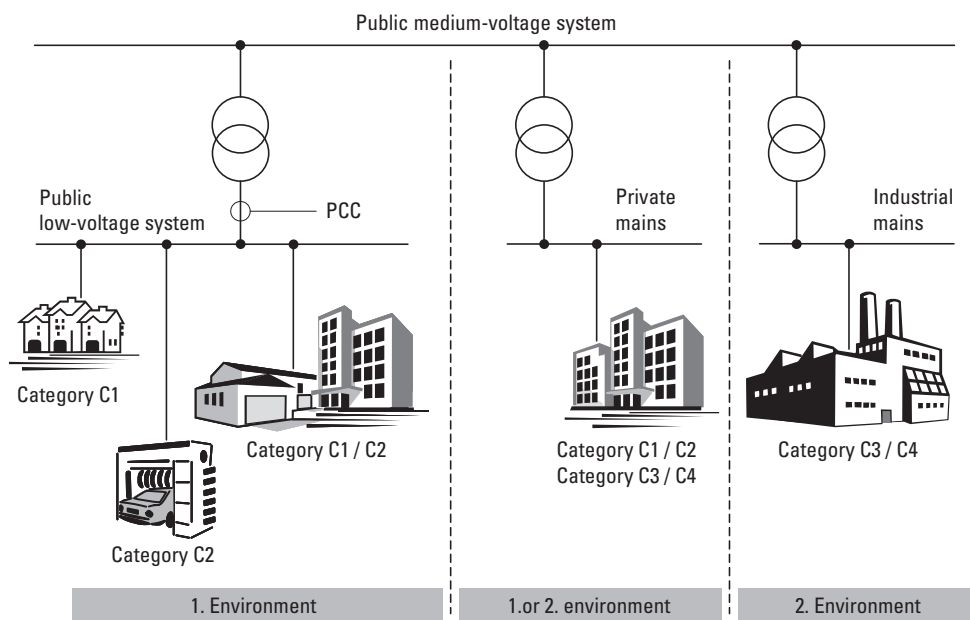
Public medium-voltage system

Public low-voltage system

PCC

Private mains

Industrial mains

Category C1

Category C1 / C2

Category C2

Category C1 / C2
Category C3 / C4

Category C3 / C4

1. Environment

1.or 2. environment

2. Environment